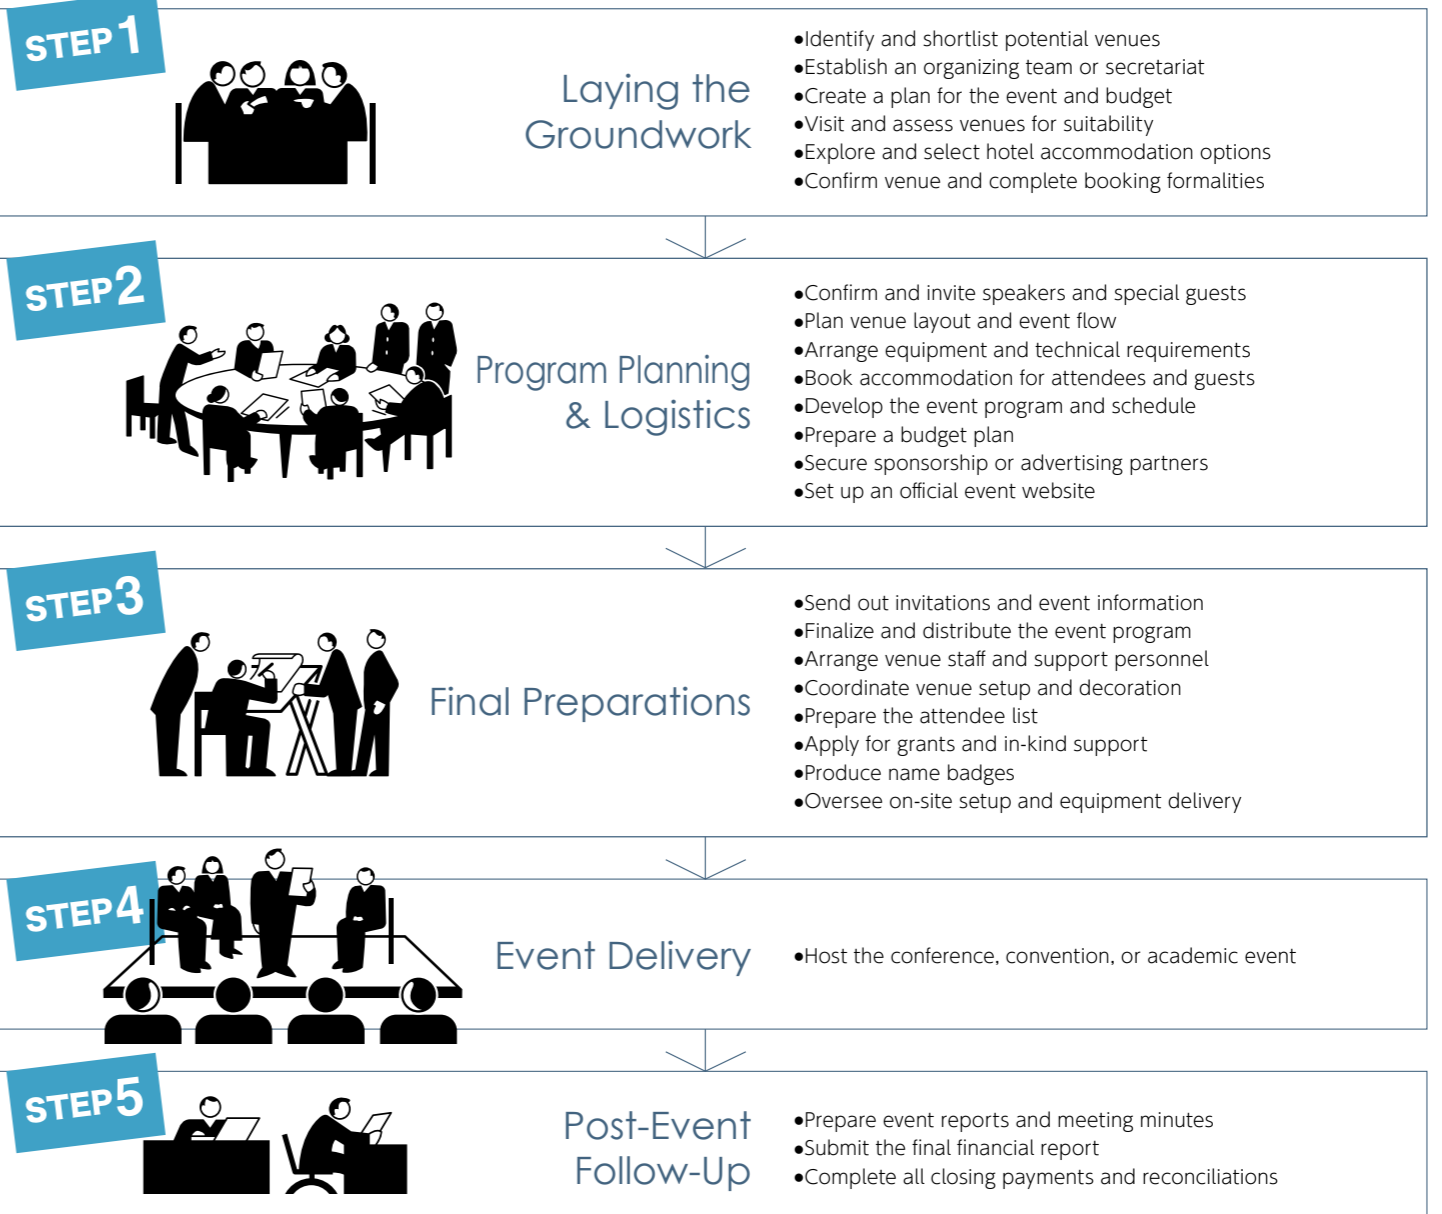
STEP 1

Laying the Groundwork

•Identify and shortlist potential venues
•Establish an organizing team or secretariat
•Create a plan for the event and budget
•Visit and assess venues for suitability
•Explore and select hotel accommodation options
•Confirm venue and complete booking formalities

STEP 2

Program Planning & Logistics

•Confirm and invite speakers and special guests
•Plan venue layout and event flow
•Arrange equipment and technical requirements
•Book accommodation for attendees and guests
•Develop the event program and schedule
•Prepare a budget plan
•Secure sponsorship or advertising partners
•Set up an official event website

STEP 3

Final Preparations

•Send out invitations and event information
•Finalize and distribute the event program
•Arrange venue staff and support personnel
•Coordinate venue setup and decoration
•Prepare the attendee list
•Apply for grants and in-kind support
•Produce name badges
•Oversee on-site setup and equipment delivery

STEP 4

Event Delivery

•Host the conference, convention, or academic event

STEP 5

Post-Event Follow-Up

•Prepare event reports and meeting minutes
•Submit the final financial report
•Complete all closing payments and reconciliations